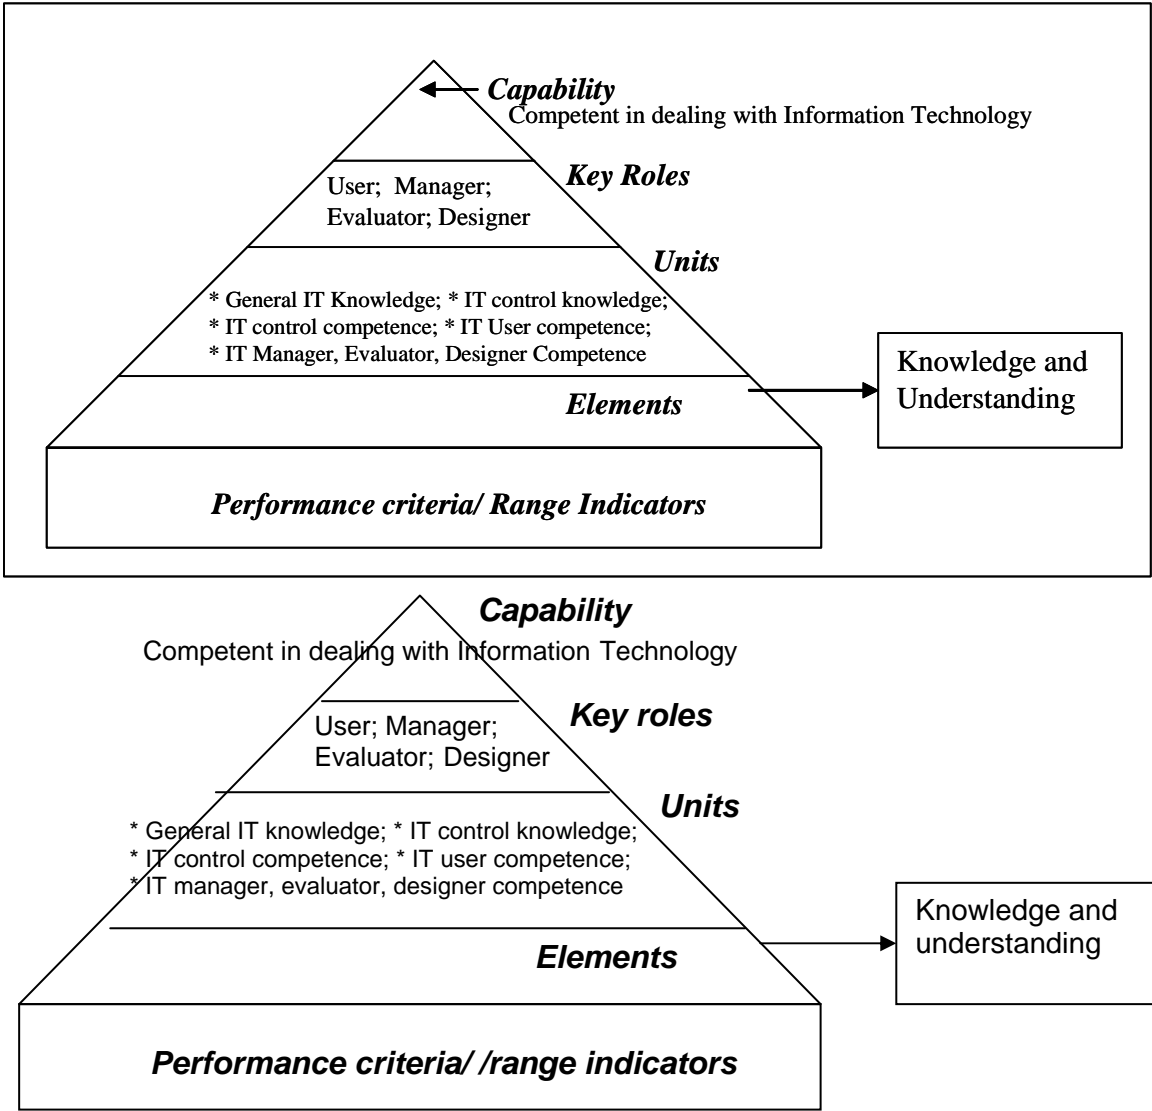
Capability
Competent in dealing with Information Technology

Key Roles
User; Manager; Evaluator; Designer

Units
* General IT Knowledge; * IT control knowledge; * IT control competence; * IT User competence; * IT Manager, Evaluator, Designer Competence

Elements

Knowledge and Understanding

Performance criteria/ Range Indicators

Capability
Competent in dealing with Information Technology

Key roles
User; Manager; Evaluator; Designer

Units
* General IT knowledge; * IT control knowledge; * IT control competence; * IT user competence; * IT manager, evaluator, designer competence

Elements

Knowledge and understanding

Performance criteria/ /range indicators